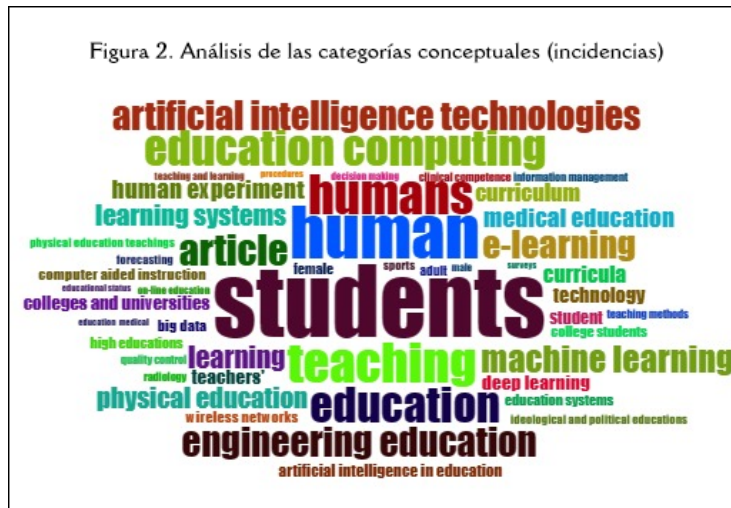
Figura 2. Análisis de las categorías conceptuales (incidencias)

artificial intelligence technologies
education computing
teaching and learning
procedures
decision making
clinical competence
information management
human experiment
humans
curriculum
learning systems
medical education
physical education teachings
human
article
e-learning
forecasting
female
sports
adult
male
surveys
computer aided instruction
curricula
educational status
on-line education
students
technology
colleges and universities
education medical
big data
student
teaching methods
college students
high educations
quality control
learning
radiology
teaching
machine learning
teachers'
deep learning
physical education
education systems
education
wireless networks
ideological and political educations
engineering education
artificial intelligence in education